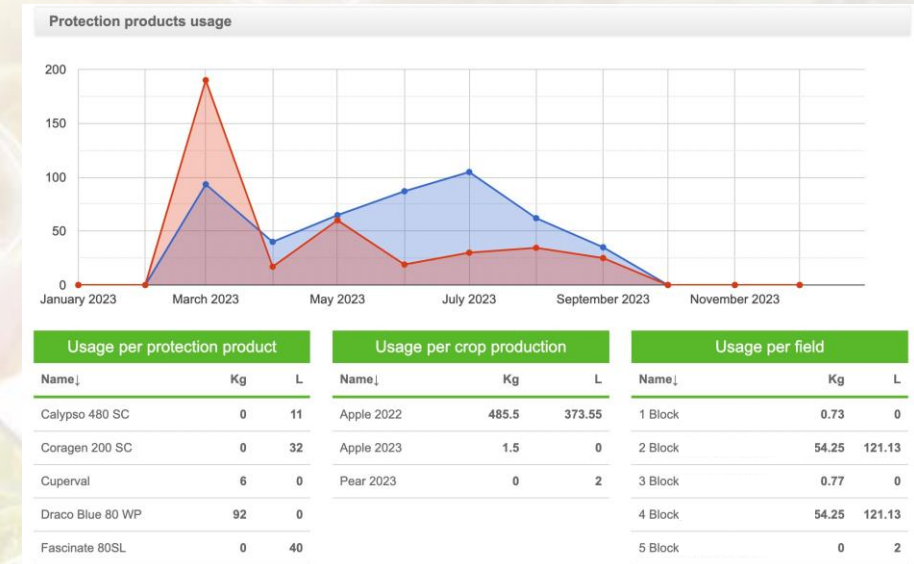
Protection products usage

200
150
100
50
0

January 2023 March 2023 May 2023 July 2023 September 2023 November 2023

Usage per protection product

| Name↓ | Kg | L |
|---|---|---|
| Calypso 480 SC | 0 | 11 |
| Coragen 200 SC | 0 | 32 |
| Cuperval | 6 | 0 |
| Draco Blue 80 WP | 92 | 0 |
| Fascinate 80SL | 0 | 40 |

Usage per crop production

| Name↓ | Kg | L |
|---|---|---|
| Apple 2022 | 485.5 | 373.55 |
| Apple 2023 | 1.5 | 0 |
| Pear 2023 | 0 | 2 |

Usage per field

| Name↓ | Kg | L |
|---|---|---|
| 1 Block | 0.73 | 0 |
| 2 Block | 54.25 | 121.13 |
| 3 Block | 0.77 | 0 |
| 4 Block | 54.25 | 121.13 |
| 5 Block | 0 | 2 |